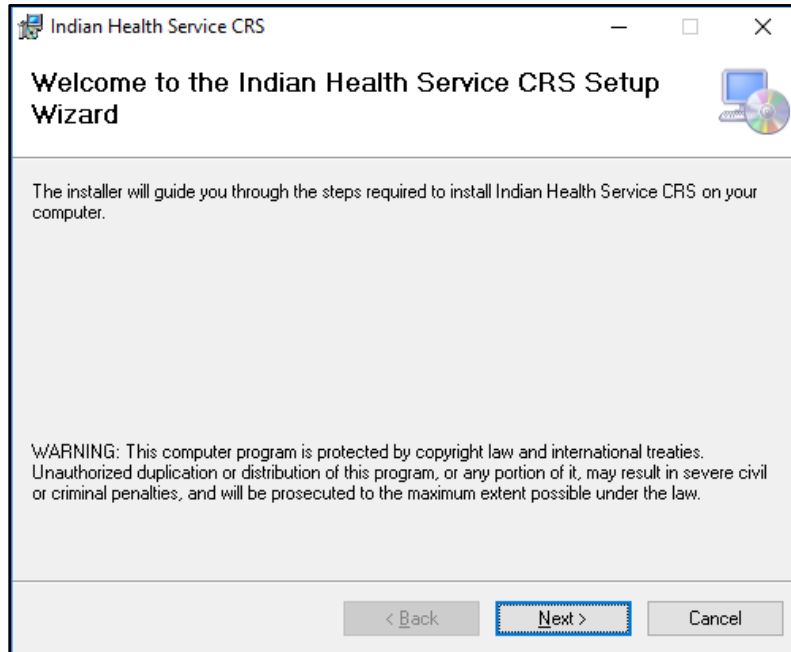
Indian Health Service CRS

Welcome to the Indian Health Service CRS Setup Wizard

The installer will guide you through the steps required to install Indian Health Service CRS on your computer.

WARNING: This computer program is protected by copyright law and international treaties. Unauthorized duplication or distribution of this program, or any portion of it, may result in severe civil or criminal penalties, and will be prosecuted to the maximum extent possible under the law.

< Back Next > Cancel